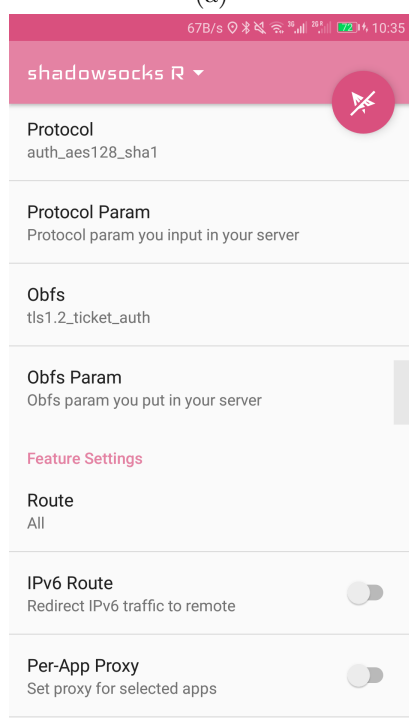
(a)

67B/s 3G 2G 72 10:35

shadowsocks R

Protocol
auth_aes128_sha1

Protocol Param
Protocol param you input in your server

Obfs
tls1.2_ticket_auth

Obfs Param
Obfs param you put in your server

Feature Settings

Route
All

IPv6 Route
Redirect IPv6 traffic to remote

Per-App Proxy
Set proxy for selected apps